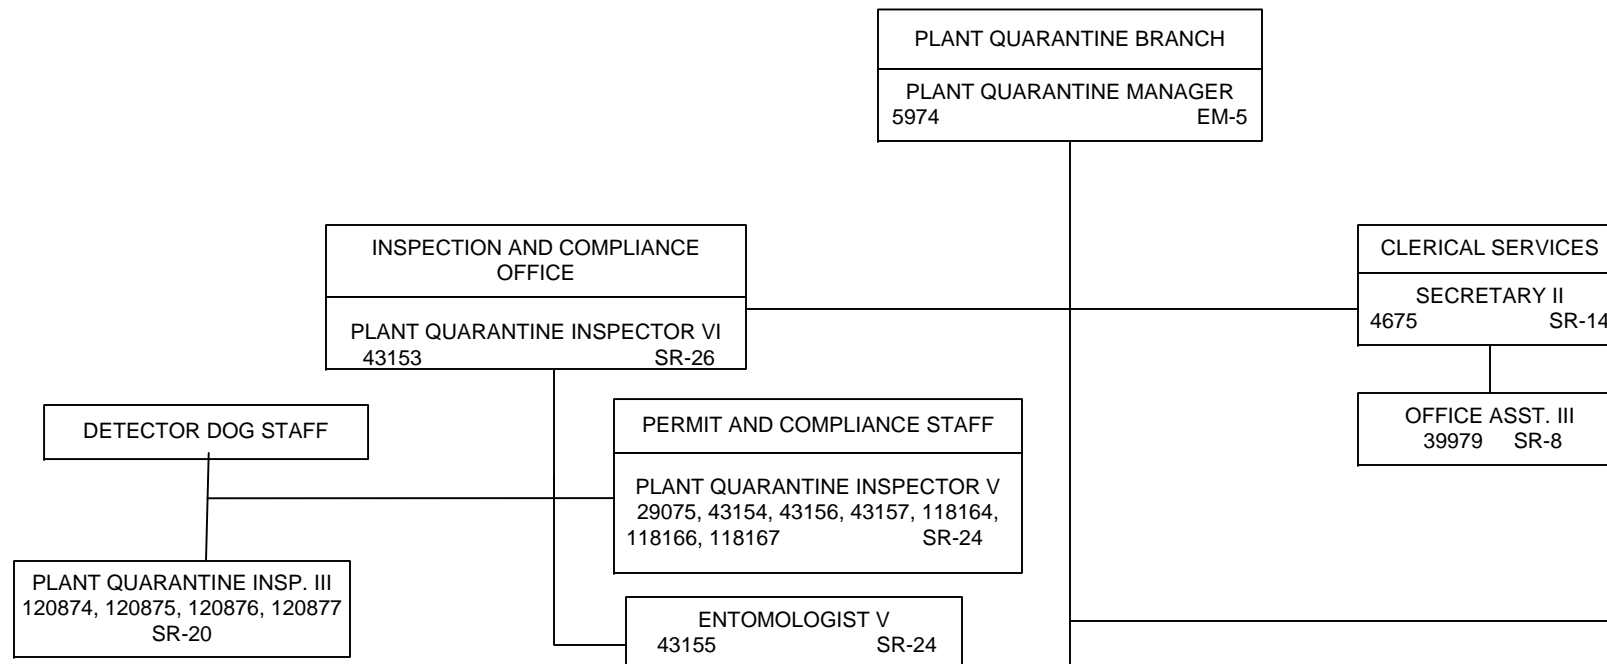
PLANT QUARANTINE BRANCH

PLANT QUARANTINE MANAGER
5974 EM-5

INSPECTION AND COMPLIANCE OFFICE

PLANT QUARANTINE INSPECTOR VI
43153 SR-26

CLERICAL SERVICES

SECRETARY II
4675 SR-14

OFFICE ASST. III
39979 SR-8

DETECTOR DOG STAFF

PERMIT AND COMPLIANCE STAFF

PLANT QUARANTINE INSPECTOR V
29075, 43154, 43156, 43157, 118164, 118166, 118167 SR-24

PLANT QUARANTINE INSP. III
120874, 120875, 120876, 120877
SR-20

ENTOMOLOGIST V
43155 SR-24